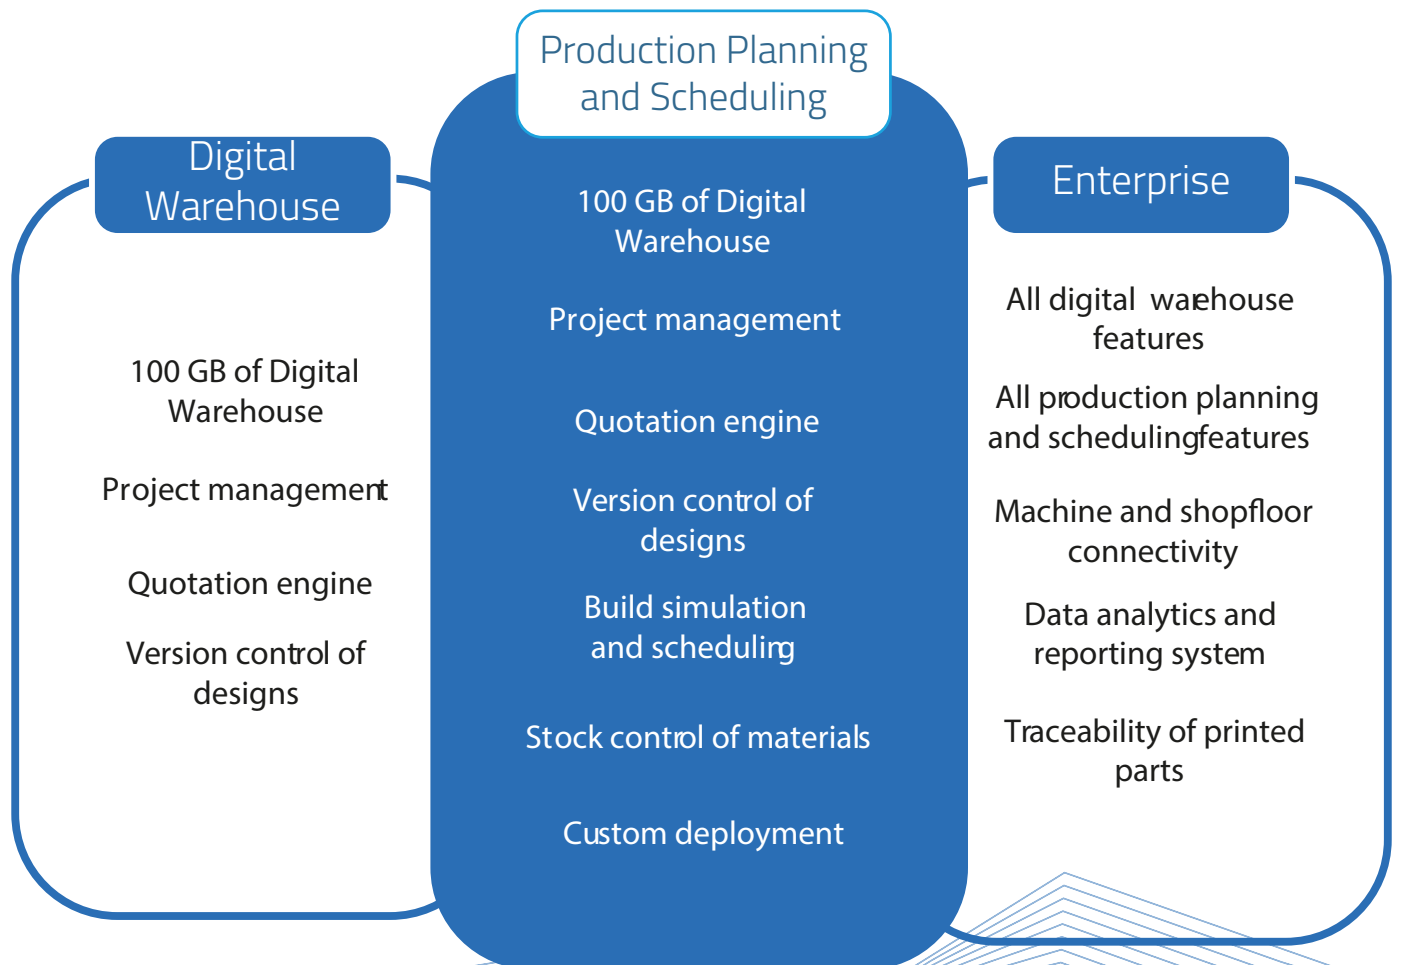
Digital Warehouse

100 GB of Digital Warehouse

Project management

Quotation engine

Version control of designs

Production Planning and Scheduling

100 GB of Digital Warehouse

Project management

Quotation engine

Version control of designs

Build simulation and scheduling

Stock control of materials

Custom deployment

Enterprise

All digital warehouse features

All production planning and schedulingfeatures

Machine and shopfloor connectivity

Data analytics and reporting system

Traceability of printed parts